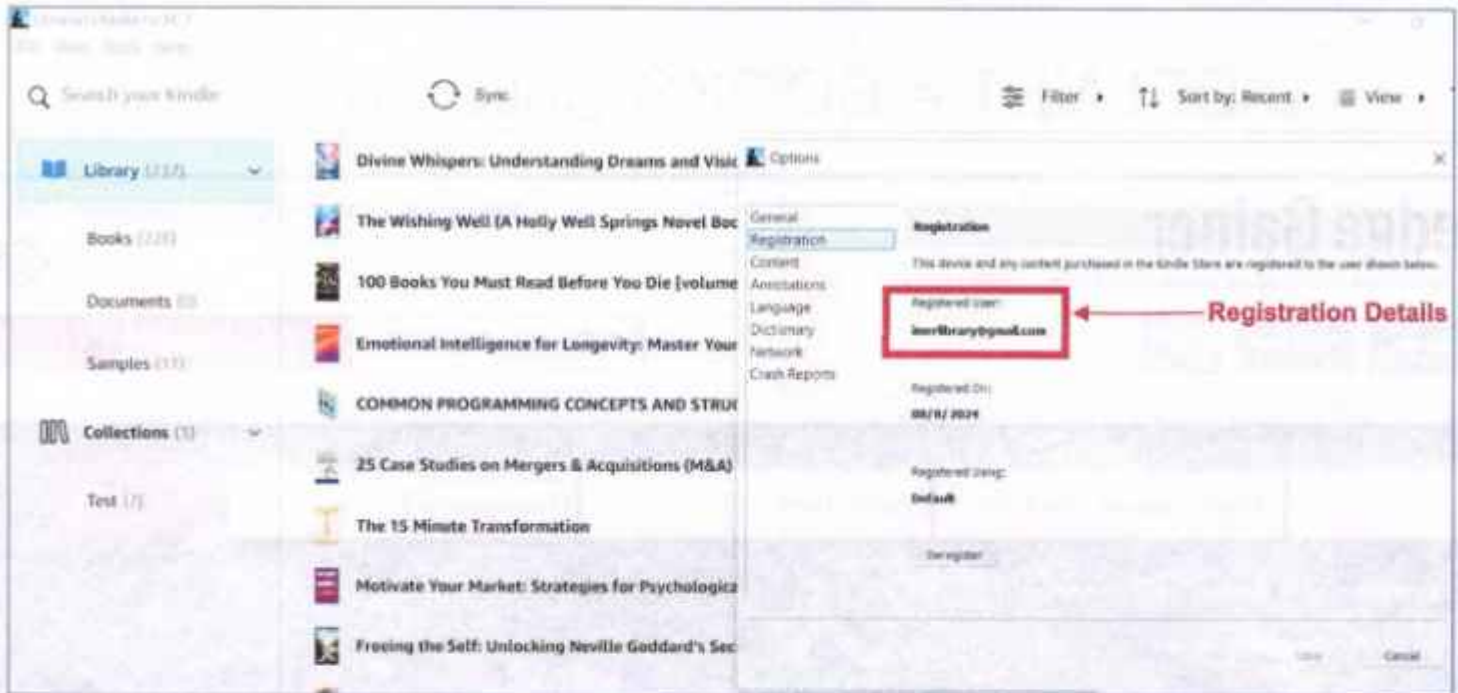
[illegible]

Search your kindle

Sync

Filter ▸

Sort by: Recent ▸

View ▸

Library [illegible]

Books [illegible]

Documents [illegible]

Samples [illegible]

Collections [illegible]

Test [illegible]

Divine Whispers: Understanding Dreams and Visic

The Wishing Well (A Holly Well Springs Novel Boc

100 Books You Must Read Before You Die [volume

Emotional Intelligence for Longevity: Master Your

COMMON PROGRAMMING CONCEPTS AND STRUC

25 Case Studies on Mergers & Acquisitions (M&A)

The 15 Minute Transformation

Motivate Your Market: Strategies for Psychologica

Freeing the Self: Unlocking Neville Goddard's Sec

Options

General
Registration
Content
Annotations
Language
Dictionary
Network
Crash Reports

Registration

This device and any content purchased in the Kindle Store are registered to the user shown below.

Registered user:

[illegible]library@gmail.com

Registration Details

Registered On:

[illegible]/2024

Registered Using:

Default

Deregister

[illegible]

Cancel